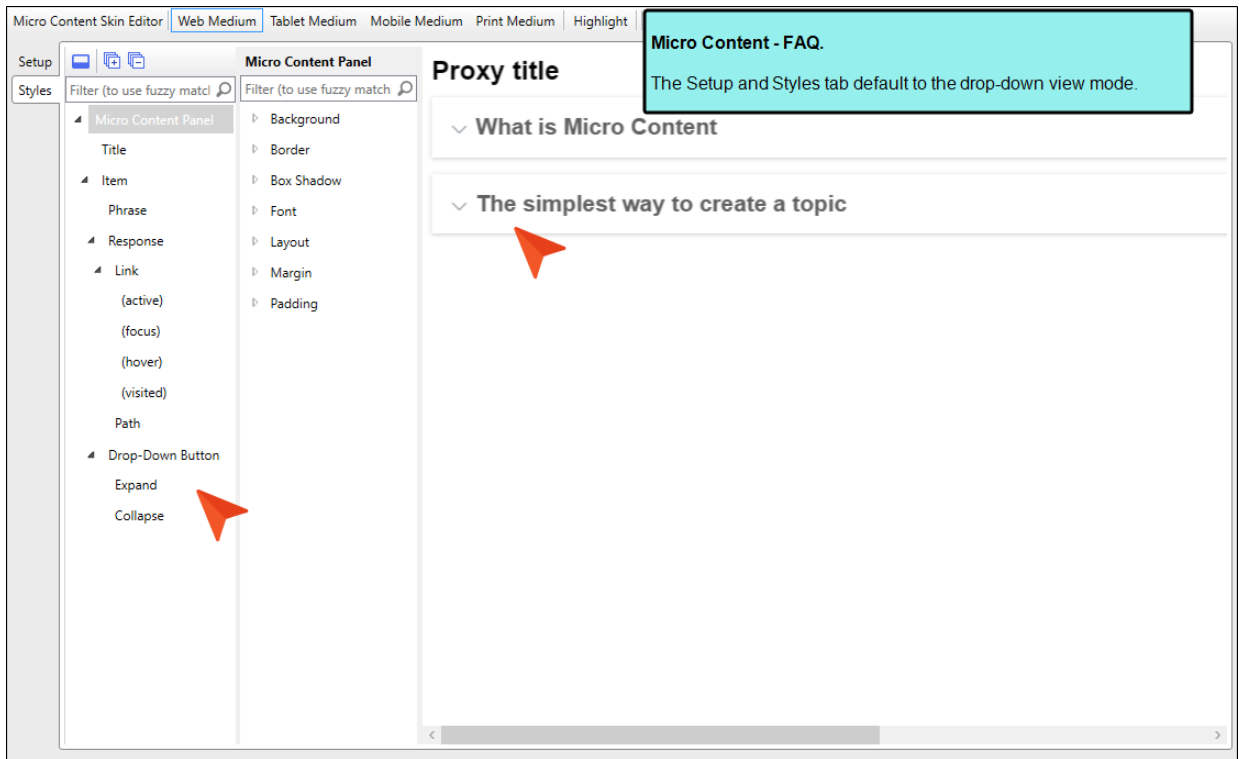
Micro Content Skin Editor | Web Medium | Tablet Medium | Mobile Medium | Print Medium | Highlight

Micro Content - FAQ.

The Setup and Styles tab default to the drop-down view mode.

Setup
Styles

Filter (to use fuzzy matcl

Micro Content Panel
Title
Item
Phrase
Response
Link
(active)
(focus)
(hover)
(visited)
Path
Drop-Down Button
Expand
Collapse

Micro Content Panel

Filter (to use fuzzy match

Background
Border
Box Shadow
Font
Layout
Margin
Padding

Proxy title

What is Micro Content

The simplest way to create a topic